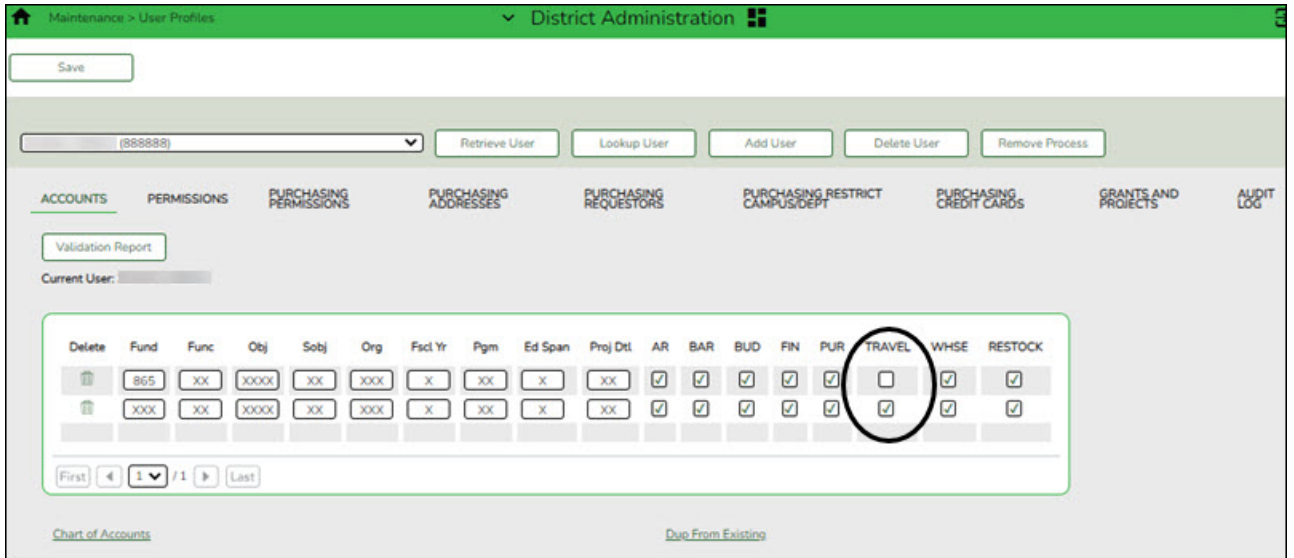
Maintenance > User Profiles

District Administration

Save

(888888)

Retrieve User Lookup User Add User Delete User Remove Process

ACCOUNTS PERMISSIONS PURCHASING PERMISSIONS PURCHASING ADDRESSES PURCHASING REQUESTORS PURCHASING RESTRICT CAMPUS/DEPT PURCHASING CREDIT CARDS GRANTS AND PROJECTS AUDIT LOG

Validation Report

Current User:

| Delete | Fund | Func | Obj | Sobj | Org | Fscl Yr | Pgm | Ed Span | Proj Dtl | AR | BAR | BUD | FIN | PUR | TRAVEL | WHSE | RESTOCK |
|---|---|---|---|---|---|---|---|---|---|---|---|---|---|---|---|---|---|
| | 865 | XX | XXXX | XX | XXX | X | XX | X | XX | ☑ | ☑ | ☑ | ☑ | ☑ | ☐ | ☑ | ☑ |
| | XXX | XX | XXXX | XX | XXX | X | XX | X | XX | ☑ | ☑ | ☑ | ☑ | ☑ | ☑ | ☑ | ☑ |

First 1 /1 Last

Chart of Accounts

Dup From Existing